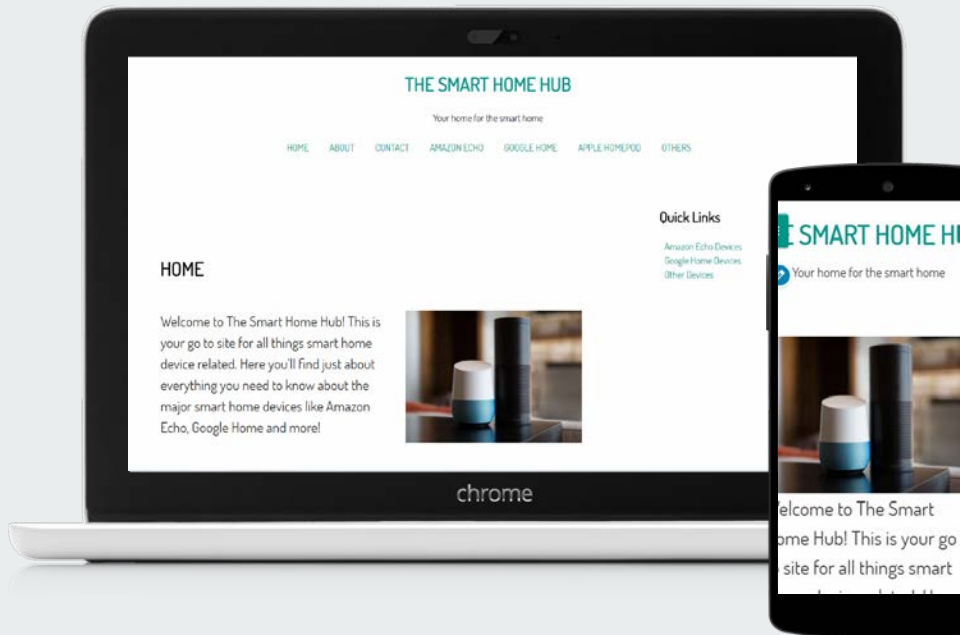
THE SMART HOME HUB

Your home for the smart home

HOME ABOUT CONTACT AMAZON ECHO GOOGLE HOME APPLE HOMEPOD OTHERS

Quick Links

Amazon Echo Devices
Google Home Devices
Other Devices

HOME

Welcome to The Smart Home Hub! This is your go to site for all things smart home device related. Here you'll find just about everything you need to know about the major smart home devices like Amazon Echo, Google Home and more!

chrome

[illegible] SMART HOME HU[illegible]

Your home for the smart home

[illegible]elcome to The Smart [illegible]ome Hub! This is your go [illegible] site for all things smart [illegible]